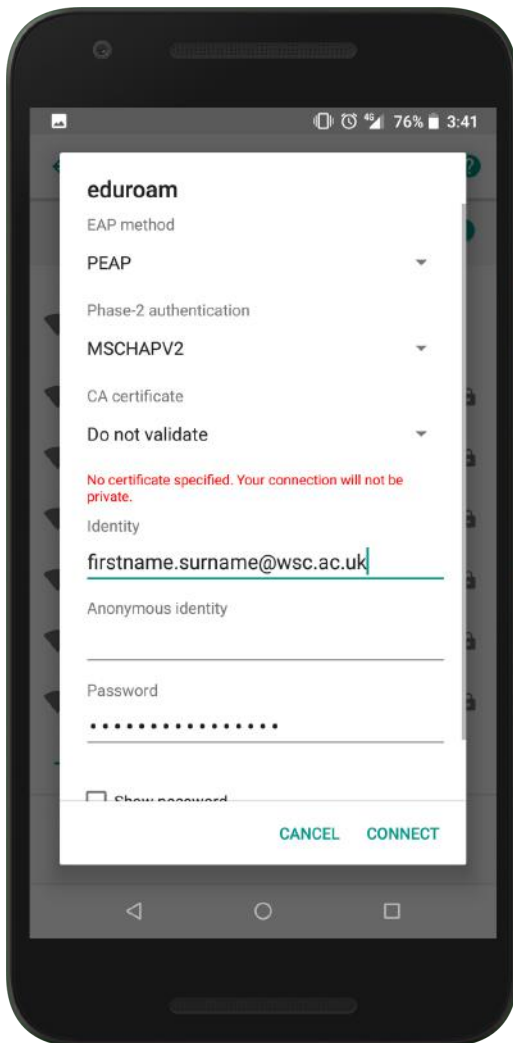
76% 3:41

eduroam

EAP method

PEAP

Phase-2 authentication

MSCHAPV2

CA certificate

Do not validate

No certificate specified. Your connection will not be private.

Identity

firstname.surname@wsc.ac.uk

Anonymous identity

Password

••••••••••••••••

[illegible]

CANCEL CONNECT